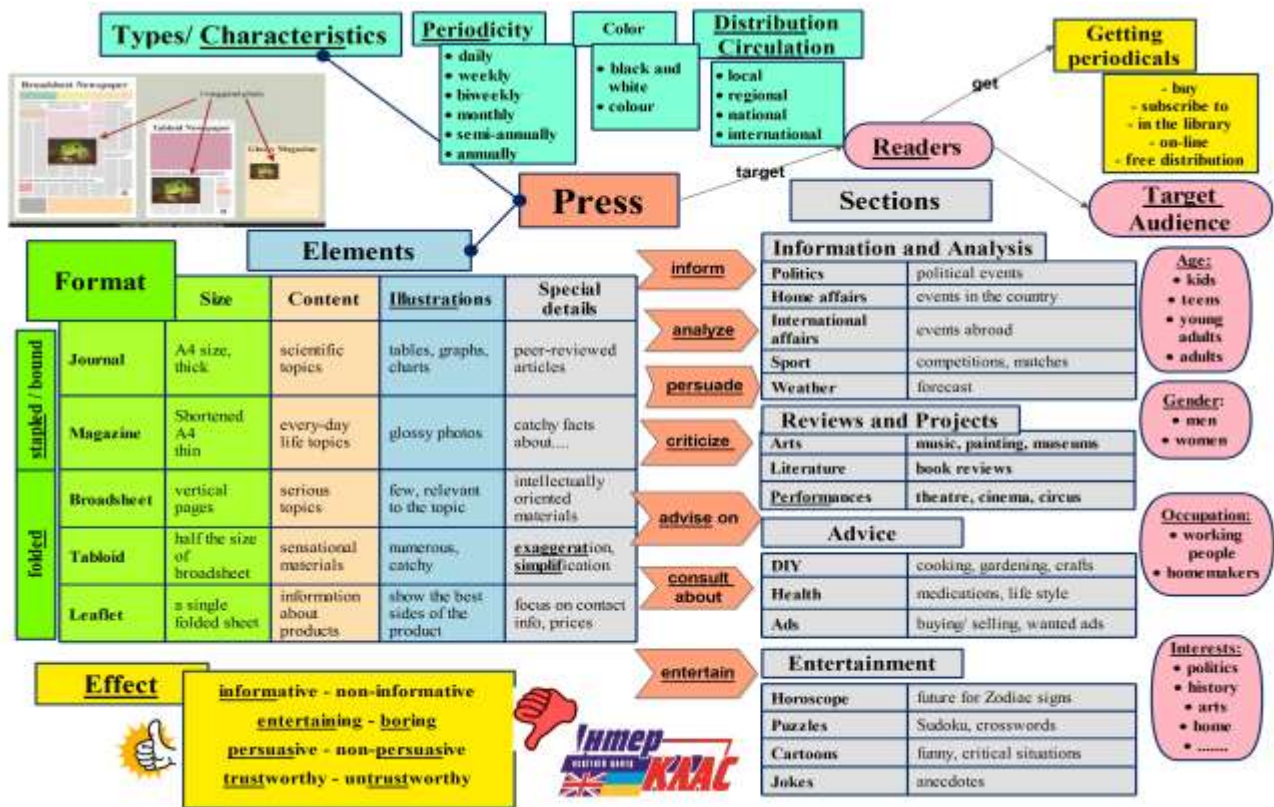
Types/ Characteristics

Periodicity
• daily
• weekly
• biweekly
• monthly
• semi-annually
• annually

Color
• black and white
• colour

Distribution Circulation
• local
• regional
• national
• international

Broadsheet Newspaper
Tabloid Newspaper
Glossy Magazine
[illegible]

Getting periodicals
- buy
- subscribe to
- in the library
- on-line
- free distribution

get

Readers

target

Press

Sections

Target Audience

Elements

Format

| | Size | Content | Illustrations | Special details |
|---|---|---|---|---|
| Journal | A4 size, thick | scientific topics | tables, graphs, charts | peer-reviewed articles |
| Magazine | Shortened A4 thin | every-day life topics | glossy photos | catchy facts about.... |
| Broadsheet | vertical pages | serious topics | few, relevant to the topic | intellectually oriented materials |
| Tabloid | half the size of broadsheet | sensational materials | numerous, catchy | exaggeration, simplification |
| Leaflet | a single folded sheet | information about products | show the best sides of the product | focus on contact info, prices |

stapled / bound
folded

inform
analyze
persuade
criticize
advise on
consult about
entertain

Information and Analysis
| Politics | political events |
|---|---|
| Home affairs | events in the country |
| International affairs | events abroad |
| Sport | competitions, matches |
| Weather | forecast |

Reviews and Projects
| Arts | music, painting, museums |
|---|---|
| Literature | book reviews |
| Performances | theatre, cinema, circus |

Advice
| DIY | cooking, gardening, crafts |
|---|---|
| Health | medications, life style |
| Ads | buying/ selling, wanted ads |

Entertainment
| Horoscope | future for Zodiac signs |
|---|---|
| Puzzles | Sudoku, crosswords |
| Cartoons | funny, critical situations |
| Jokes | anecdotes |

Age:
• kids
• teens
• young adults
• adults

Gender:
• men
• women

Occupation:
• working people
• homemakers

Interests:
• politics
• history
• arts
• home
• .......

Effect
informative - non-informative
entertaining - boring
persuasive - non-persuasive
trustworthy - untrustworthy

Інтер КЛАС